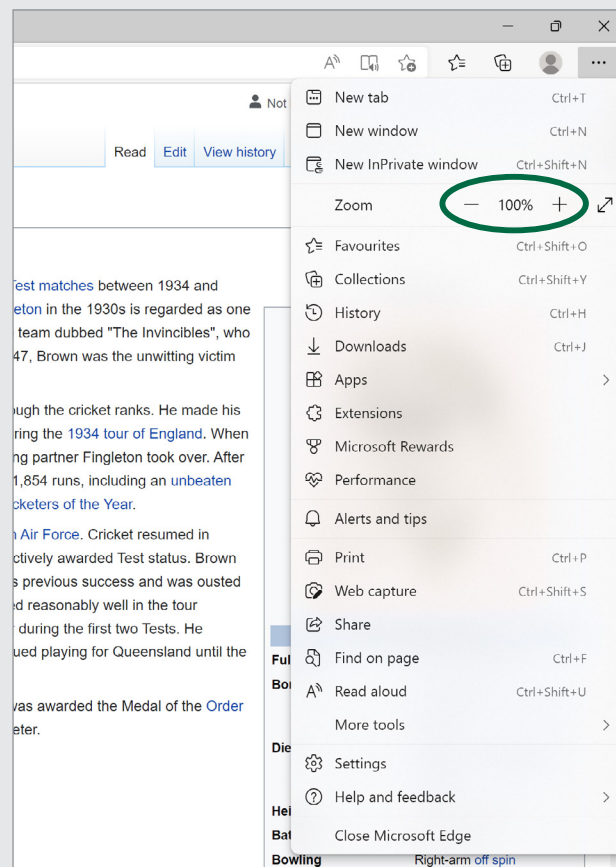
Not

Read Edit View history

Test matches between 1934 and
eton in the 1930s is regarded as one
team dubbed "The Invincibles", who
47, Brown was the unwitting victim

ough the cricket ranks. He made his
ring the 1934 tour of England. When
ng partner Fingleton took over. After
1,854 runs, including an unbeaten
cketers of the Year.

Air Force. Cricket resumed in
ctively awarded Test status. Brown
s previous success and was ousted
ed reasonably well in the tour
during the first two Tests. He
ued playing for Queensland until the

was awarded the Medal of the Order
eter.

Ful
Bor
Die
Hei
Bat
Bowling Right-arm off spin

New tab Ctrl+T
New window Ctrl+N
New InPrivate window Ctrl+Shift+N
Zoom — 100% +
Favourites Ctrl+Shift+O
Collections Ctrl+Shift+Y
History Ctrl+H
Downloads Ctrl+J
Apps
Extensions
Microsoft Rewards
Performance
Alerts and tips
Print Ctrl+P
Web capture Ctrl+Shift+S
Share
Find on page Ctrl+F
Read aloud Ctrl+Shift+U
More tools
Settings
Help and feedback
Close Microsoft Edge